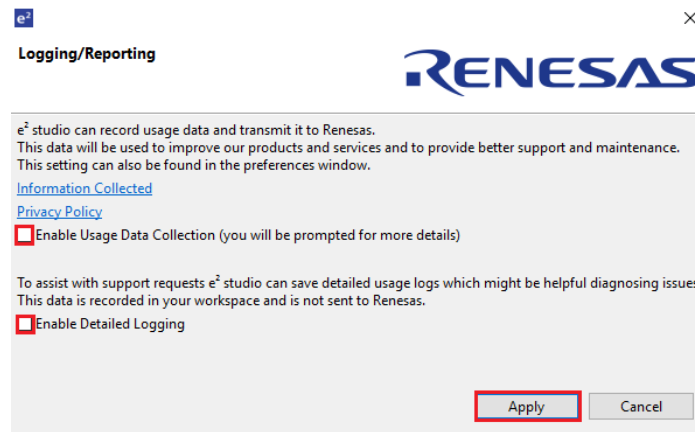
$e^2$

Logging/Reporting

RENESAS

$e^2$ studio can record usage data and transmit it to Renesas.
This data will be used to improve our products and services and to provide better support and maintenance.
This setting can also be found in the preferences window.

Information Collected

Privacy Policy

Enable Usage Data Collection (you will be prompted for more details)

To assist with support requests $e^2$ studio can save detailed usage logs which might be helpful diagnosing issues
This data is recorded in your workspace and is not sent to Renesas.

Enable Detailed Logging

Apply Cancel